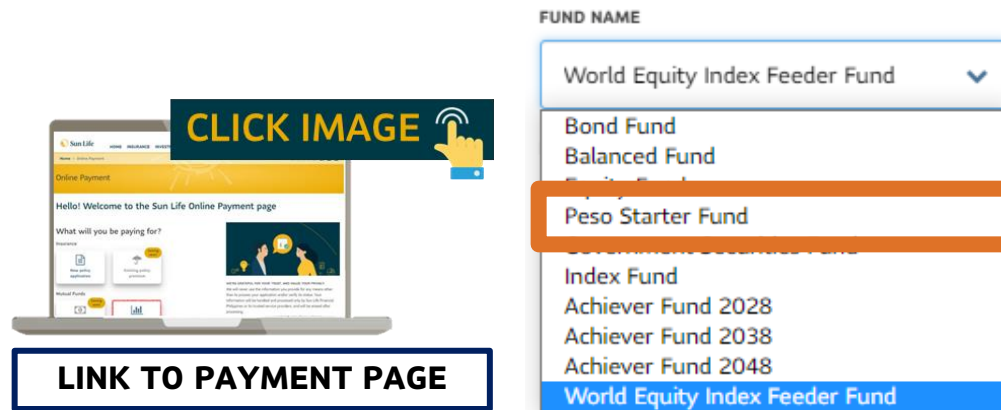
CLICK IMAGE

Sun Life
HOME INSURANCE INVEST

Home > Online Payment

Online Payment

Hello! Welcome to the Sun Life Online Payment page

What will you be paying for?

Insurance

New policy application

Existing policy premium

Mutual Funds

LINK TO PAYMENT PAGE

FUND NAME

World Equity Index Feeder Fund

Bond Fund
Balanced Fund
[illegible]
Peso Starter Fund
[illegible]
Index Fund
Achiever Fund 2028
Achiever Fund 2038
Achiever Fund 2048
World Equity Index Feeder Fund